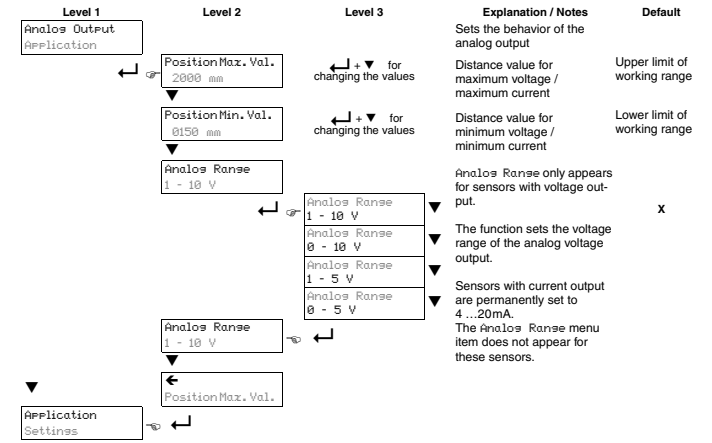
| Level 1 | Level 2 | Level 3 | Explanation / Notes | Default |
|---|---|---|---|---|
| Analog Output Application | | | Sets the behavior of the analog output | |
| ↵ | Position Max. Val. 2000 mm | ↵ + ▼ for changing the values | Distance value for maximum voltage / maximum current | Upper limit of working range |
| | ▼ Position Min. Val. 0150 mm | ↵ + ▼ for changing the values | Distance value for minimum voltage / minimum current | Lower limit of working range |
| | ▼ Analog Range 1 - 10 V | | Analog Range only appears for sensors with voltage output. | |
| | ↵ | Analog Range 1 - 10 V ▼ | | X |
| | | Analog Range 0 - 10 V ▼ | The function sets the voltage range of the analog voltage output. | |
| | | Analog Range 1 - 5 V ▼ | Sensors with current output are permanently set to 4 ...20mA. | |
| | | Analog Range 0 - 5 V ▼ | | |
| | Analog Range 1 - 10 V | ↵ | The Analog Range menu item does not appear for these sensors. | |
| | ▼ ← Position Max. Val. | | | |
| ▼ Application Settings ↵ | | | | |